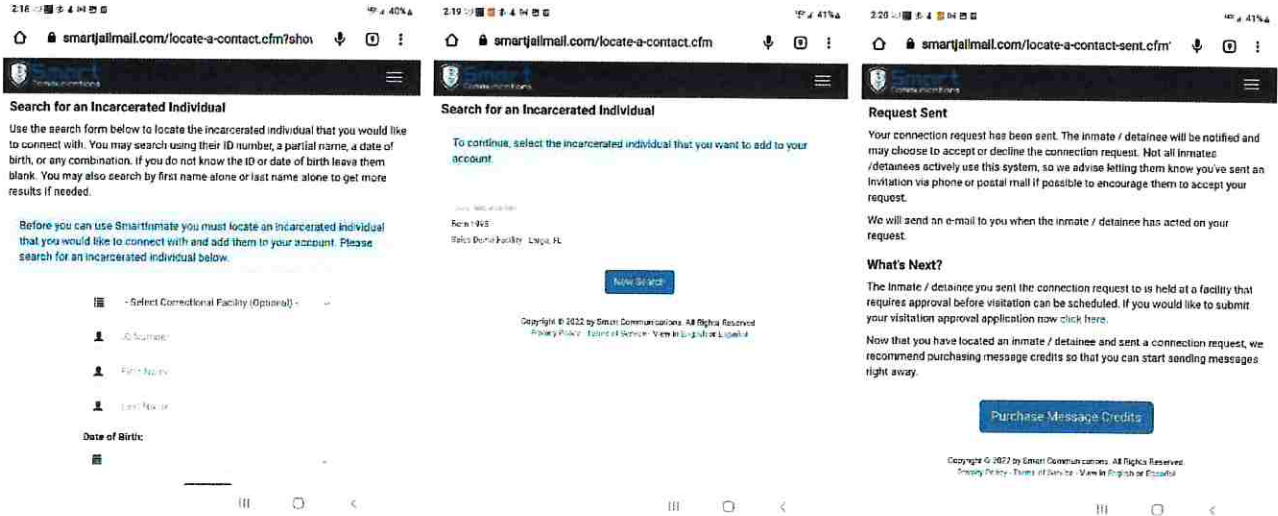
2:18 40%
smartjailmail.com/locate-a-contact.cfm?show

Smart Communications

Search for an Incarcerated Individual

Use the search form below to locate the incarcerated individual that you would like to connect with. You may search using their ID number, a partial name, a date of birth, or any combination. If you do not know the ID or date of birth leave them blank. You may also search by first name alone or last name alone to get more results if needed.

Before you can use SmartInmate you must locate an incarcerated individual that you would like to connect with and add them to your account. Please search for an incarcerated individual below.

- Select Correctional Facility (Optional) -

ID Number

First Name

Last Name

Date of Birth:

2:19 41%
smartjailmail.com/locate-a-contact.cfm

Smart Communications

Search for an Incarcerated Individual

To continue, select the incarcerated individual that you want to add to your account.

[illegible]
Born 1965
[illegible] Facility · Largo, FL

New Search

Copyright © 2022 by Smart Communications. All Rights Reserved
Privacy Policy · Terms of Service · View in English or Español

2:20 41%
smartjailmail.com/locate-a-contact-sent.cfm

Smart Communications

Request Sent

Your connection request has been sent. The inmate / detainee will be notified and may choose to accept or decline the connection request. Not all inmates /detainees actively use this system, so we advise letting them know you've sent an invitation via phone or postal mail if possible to encourage them to accept your request.

We will send an e-mail to you when the inmate / detainee has acted on your request.

What's Next?

The inmate / detainee you sent the connection request to is held at a facility that requires approval before visitation can be scheduled. If you would like to submit your visitation approval application now click here.

Now that you have located an inmate / detainee and sent a connection request, we recommend purchasing message credits so that you can start sending messages right away.

Purchase Message Credits

Copyright © 2022 by Smart Communications. All Rights Reserved
Privacy Policy · Terms of Service · View in English or Español